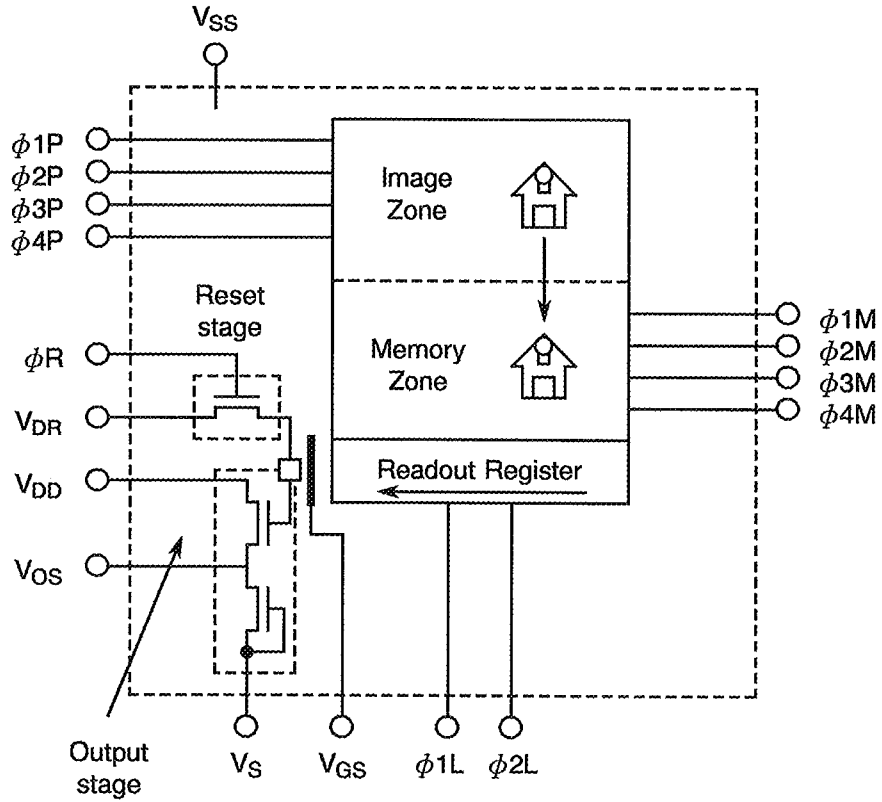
$V_{SS}$

$\phi 1P$
$\phi 2P$
$\phi 3P$
$\phi 4P$

Image Zone

Reset stage

$\phi R$
$V_{DR}$
$V_{DD}$
$V_{OS}$

Memory Zone

$\phi 1M$
$\phi 2M$
$\phi 3M$
$\phi 4M$

Readout Register

Output stage

$V_S$
$V_{GS}$
$\phi 1L$
$\phi 2L$